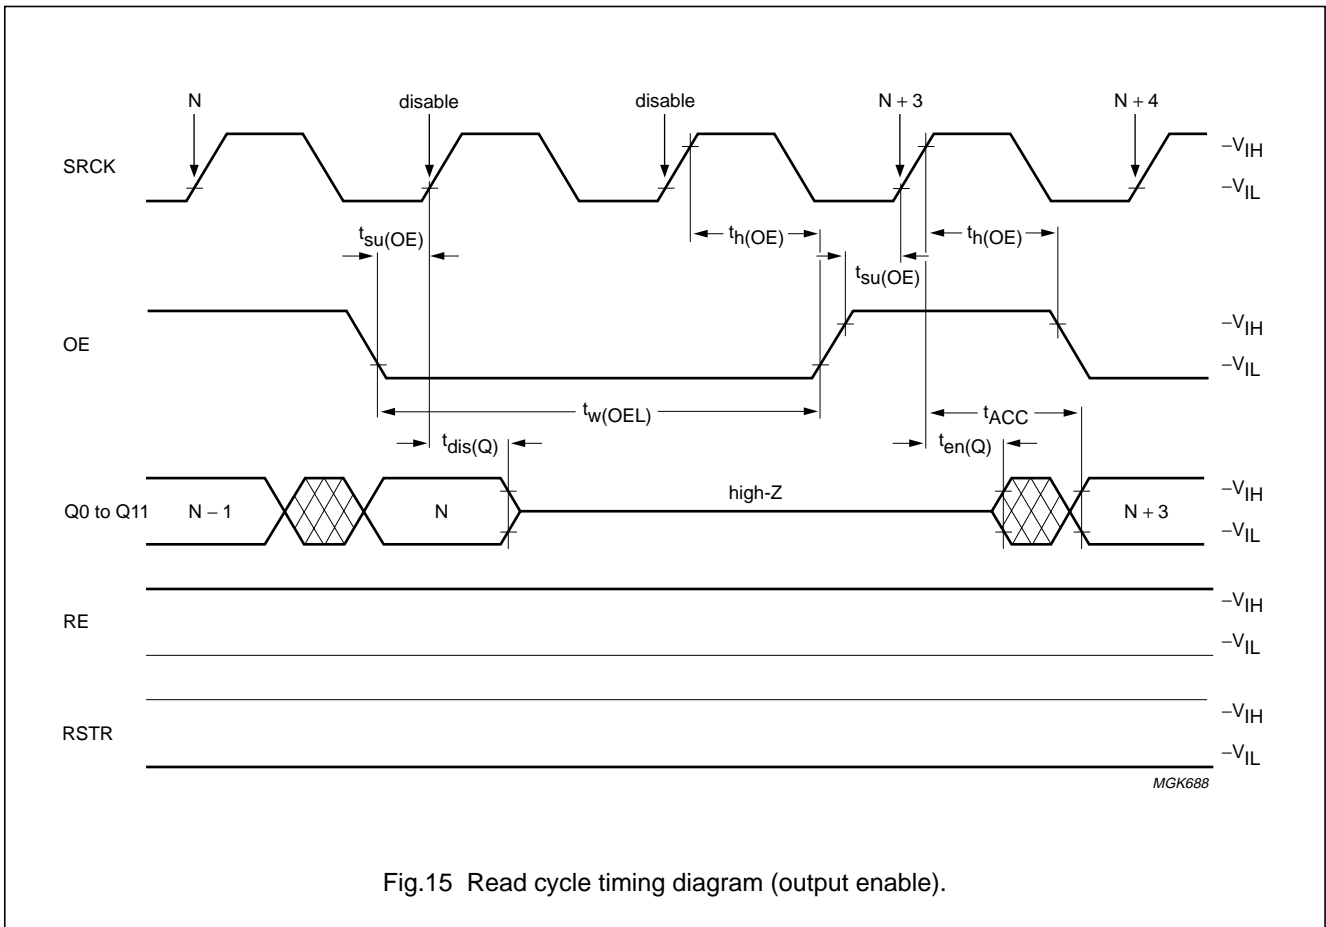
N
disable
disable
N + 3
N + 4

SRCK
$-V_{IH}$
$-V_{IL}$

$t_{su(OE)}$
$t_{h(OE)}$
$t_{su(OE)}$
$t_{h(OE)}$

OE
$-V_{IH}$
$-V_{IL}$

$t_{w(OEL)}$
$t_{dis(Q)}$
$t_{ACC}$
$t_{en(Q)}$

Q0 to Q11
N – 1
N
high-Z
N + 3
$-V_{IH}$
$-V_{IL}$

RE
$-V_{IH}$
$-V_{IL}$

RSTR
$-V_{IH}$
$-V_{IL}$

MGK688

Fig.15 Read cycle timing diagram (output enable).